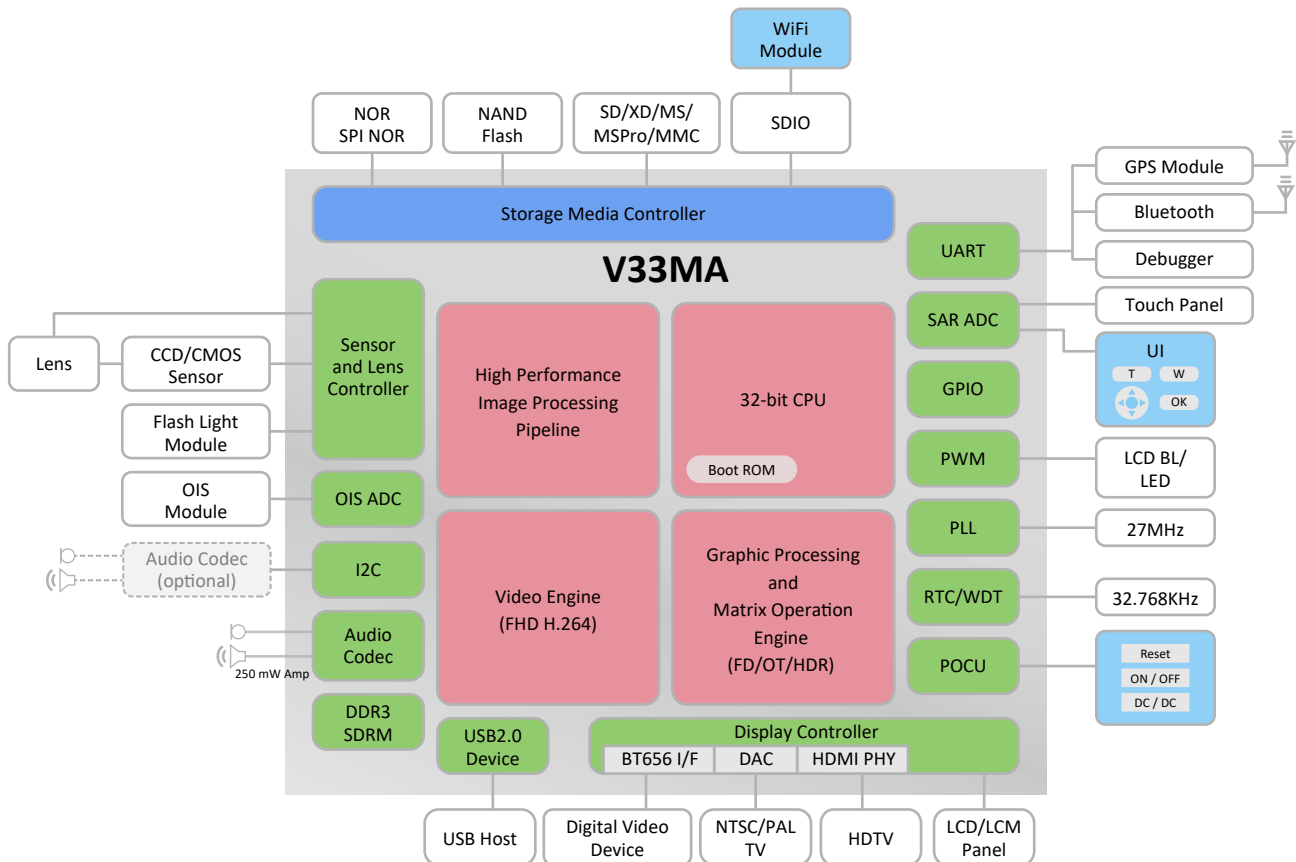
WiFi Module

NOR SPI NOR

NAND Flash

SD/XD/MS/ MSPro/MMC

SDIO

Storage Media Controller

GPS Module

Bluetooth

UART

Debugger

V33MA

Touch Panel

SAR ADC

UI

T

W

OK

Lens

CCD/CMOS Sensor

Sensor and Lens Controller

High Performance Image Processing Pipeline

32-bit CPU

Boot ROM

GPIO

Flash Light Module

PWM

LCD BL/ LED

OIS Module

OIS ADC

PLL

27MHz

Audio Codec (optional)

I2C

Video Engine (FHD H.264)

Graphic Processing and Matrix Operation Engine (FD/OT/HDR)

RTC/WDT

32.768KHz

Audio Codec

250 mW Amp

POCU

Reset

ON / OFF

DC / DC

DDR3 SDRM

USB2.0 Device

Display Controller

BT656 I/F

DAC

HDMI PHY

USB Host

Digital Video Device

NTSC/PAL TV

HDTV

LCD/LCM Panel